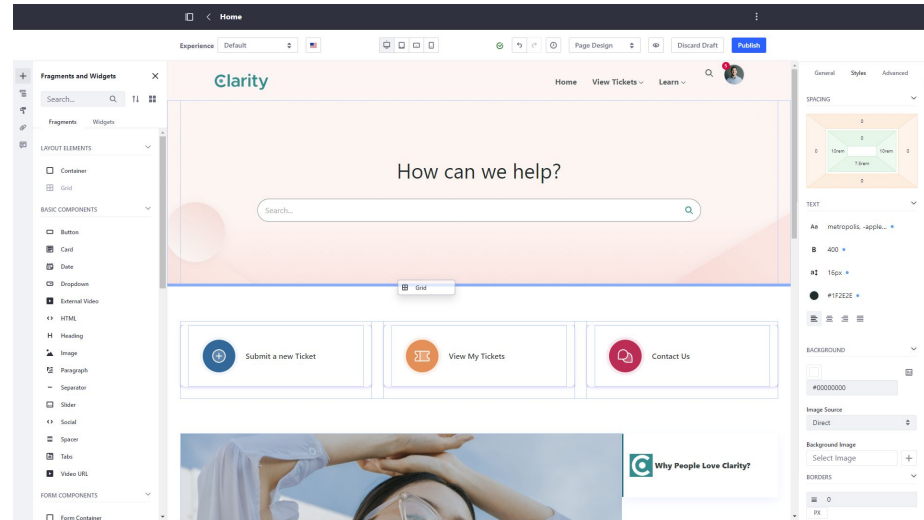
Home

Experience Default

Page Design

Discard Draft

Publish

Fragments and Widgets

Search...

Fragments Widgets

LAYOUT ELEMENTS

Container

Grid

BASIC COMPONENTS

Button

Card

Date

Dropdown

External Video

HTML

Heading

Image

Paragraph

Separator

Slider

Social

Spacer

Tabs

Video URL

FORM COMPONENTS

Form Container

Clarity

Home View Tickets Learn

How can we help?

Search...

Grid

Submit a new Ticket

View My Tickets

Contact Us

Why People Love Clarity?

General Styles Advanced

SPACING

0

0

0 10rem 10rem 0

7.5rem

0

TEXT

Aa metropolis, -apple...

B 400

16px

#1F2E2E

BACKGROUND

#00000000

Image Source

Direct

Background Image

Select Image

BORDERS

0

PX